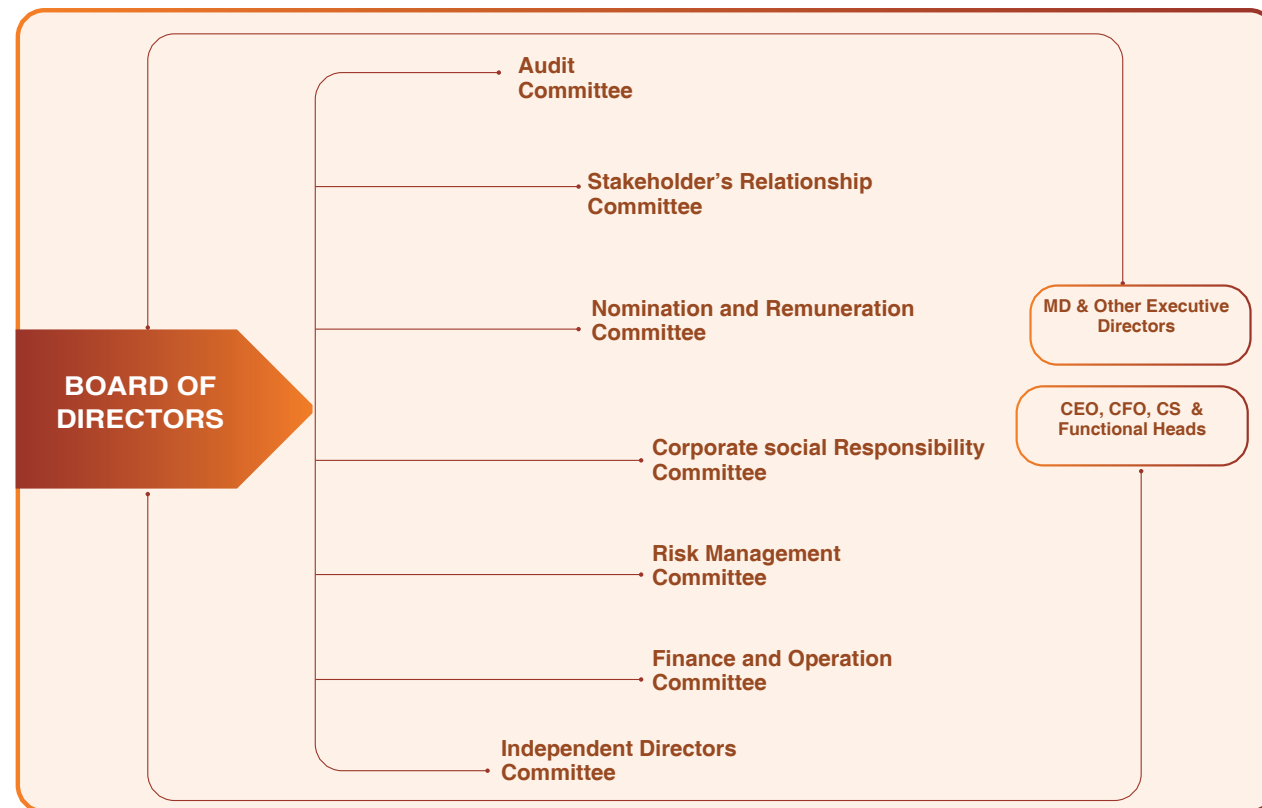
Audit Committee

Stakeholder’s Relationship Committee

Nomination and Remuneration Committee

MD & Other Executive Directors

BOARD OF DIRECTORS

CEO, CFO, CS & Functional Heads

Corporate social Responsibility Committee

Risk Management Committee

Finance and Operation Committee

Independent Directors Committee